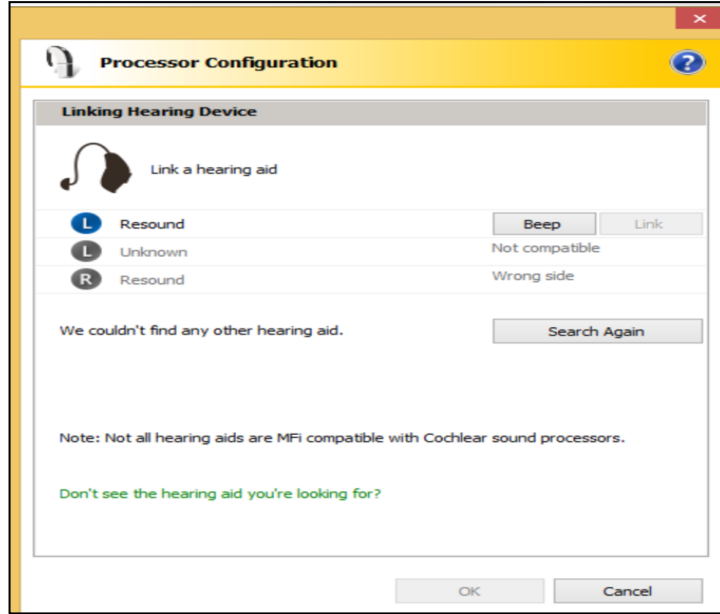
Processor Configuration

Linking Hearing Device

Link a hearing aid

L Resound
Beep
Link

L Unknown
Not compatible

R Resound
Wrong side

We couldn't find any other hearing aid.

Search Again

Note: Not all hearing aids are MFi compatible with Cochlear sound processors.

Don't see the hearing aid you're looking for?

OK
Cancel